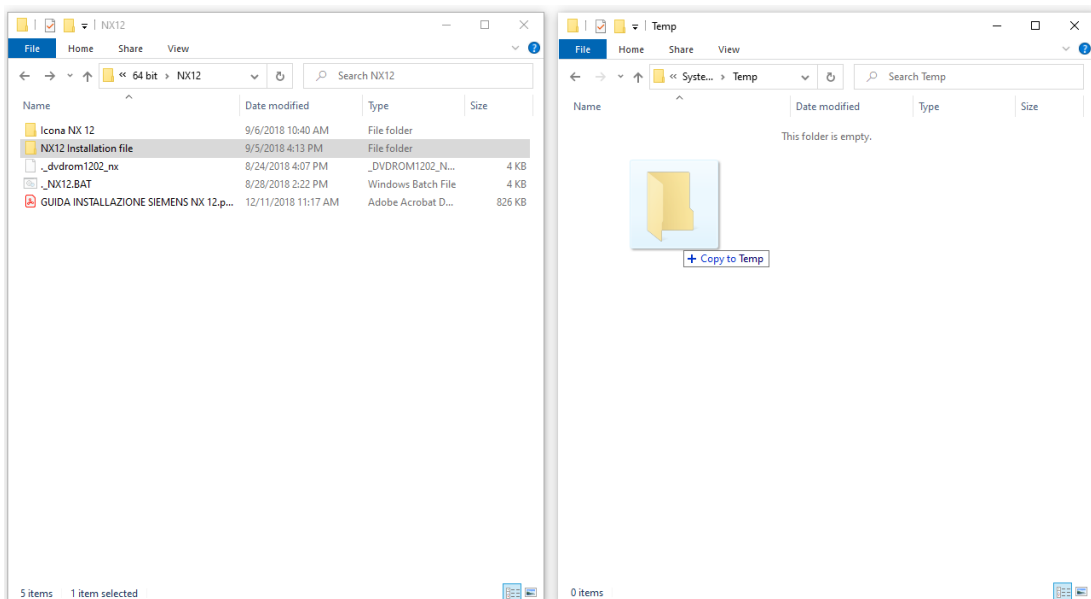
NX12

File Home Share View

« 64 bit > NX12

Search NX12

| Name | Date modified | Type | Size |
|---|---|---|---|
| Icona NX 12 | 9/6/2018 10:40 AM | File folder | |
| NX12 Installation file | 9/5/2018 4:13 PM | File folder | |
| ._dvdrom1202_nx | 8/24/2018 4:07 PM | _DVDROM1202_N... | 4 KB |
| ._NX12.BAT | 8/28/2018 2:22 PM | Windows Batch File | 4 KB |
| GUIDA INSTALLAZIONE SIEMENS NX 12.p... | 12/11/2018 11:17 AM | Adobe Acrobat D... | 826 KB |

5 items 1 item selected

Temp

File Home Share View

« Syste... > Temp

Search Temp

| Name | Date modified | Type | Size |
|---|---|---|---|

This folder is empty.

+ Copy to Temp

0 items